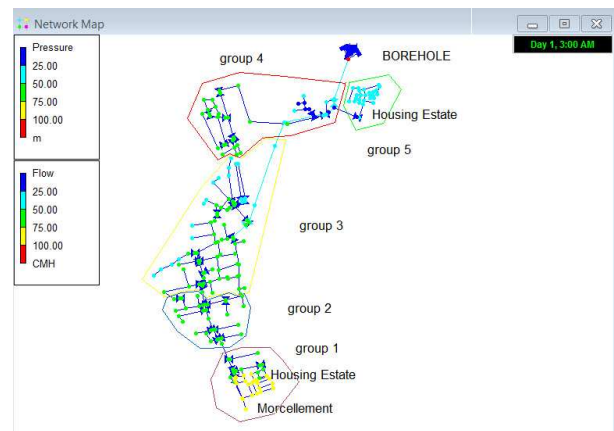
Network Map

Day 1, 3:00 AM

Pressure
25.00
50.00
75.00
100.00
m

Flow
25.00
50.00
75.00
100.00
CMH

group 4

BOREHOLE

Housing Estate

group 5

group 3

group 2

group 1

Housing Estate

Morcellement